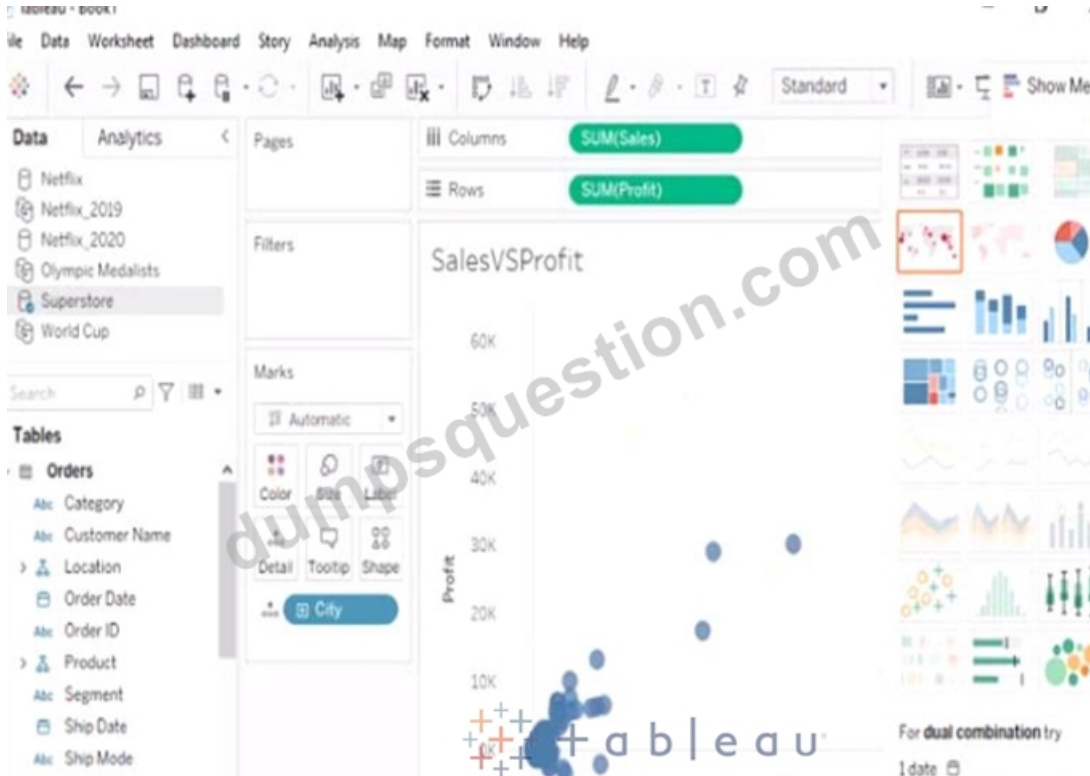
Tableau - Book1
ile Data Worksheet Dashboard Story Analysis Map Format Window Help
Standard
Show Me
Data Analytics
Netflix
Netflix_2019
Netflix_2020
Olympic Medalists
Superstore
World Cup
Search
Tables
Orders
Abc Category
Abc Customer Name
Location
Order Date
Abc Order ID
Product
Abc Segment
Ship Date
Abc Ship Mode
Pages
Filters
Marks
Automatic
Color
Size
Label
Detail
Tooltip
Shape
City
Columns
SUM(Sales)
Rows
SUM(Profit)
SalesVSProfit
60K
50K
40K
30K
20K
10K
Profit
dumpsquestion.com
+ableau
For dual combination try
1 date